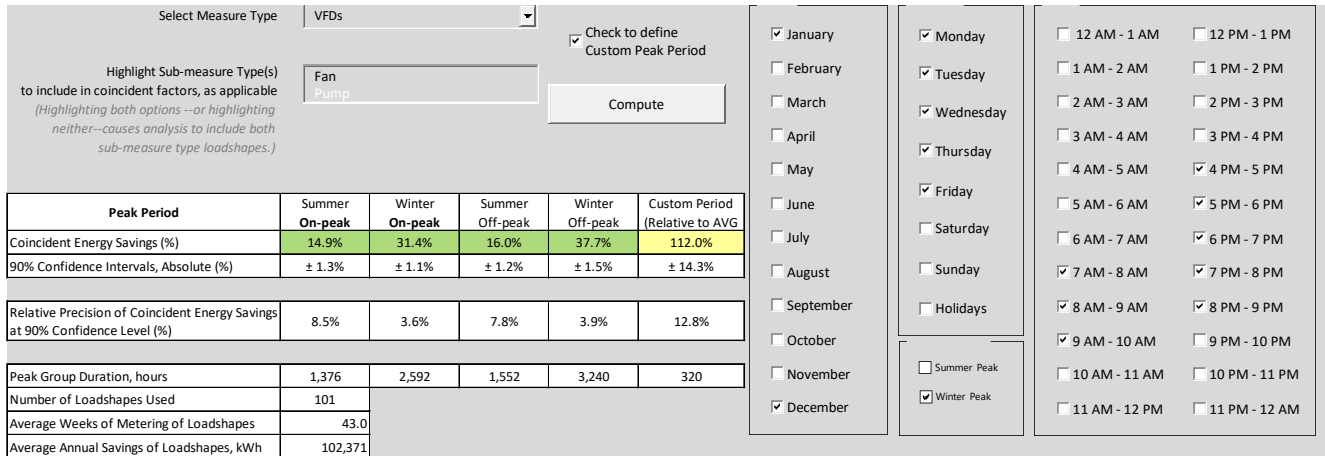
Select Measure Type VFDs

Check to define Custom Peak Period

Highlight Sub-measure Type(s) to include in coincident factors, as applicable
(Highlighting both options --or highlighting neither--causes analysis to include both sub-measure type loadshapes.)

Fan
Pump

Compute

| Peak Period | Summer On-peak | Winter On-peak | Summer Off-peak | Winter Off-peak | Custom Period (Relative to AVG |
|---|---|---|---|---|---|
| Coincident Energy Savings (%) | 14.9% | 31.4% | 16.0% | 37.7% | 112.0% |
| 90% Confidence Intervals, Absolute (%) | ± 1.3% | ± 1.1% | ± 1.2% | ± 1.5% | ± 14.3% |

| Relative Precision of Coincident Energy Savings at 90% Confidence Level (%) | 8.5% | 3.6% | 7.8% | 3.9% | 12.8% |
|---|---|---|---|---|---|

| Peak Group Duration, hours | 1,376 | 2,592 | 1,552 | 3,240 | 320 |
|---|---|---|---|---|---|
| Number of Loadshapes Used | 101 | | | | |
| Average Weeks of Metering of Loadshapes | 43.0 | | | | |
| Average Annual Savings of Loadshapes, kWh | 102,371 | | | | |

January
February
March
April
May
June
July
August
September
October
November
December

Monday
Tuesday
Wednesday
Thursday
Friday
Saturday
Sunday
Holidays

Summer Peak
Winter Peak

12 AM - 1 AM
1 AM - 2 AM
2 AM - 3 AM
3 AM - 4 AM
4 AM - 5 AM
5 AM - 6 AM
6 AM - 7 AM
7 AM - 8 AM
8 AM - 9 AM
9 AM - 10 AM
10 AM - 11 AM
11 AM - 12 PM

12 PM - 1 PM
1 PM - 2 PM
2 PM - 3 PM
3 PM - 4 PM
4 PM - 5 PM
5 PM - 6 PM
6 PM - 7 PM
7 PM - 8 PM
8 PM - 9 PM
9 PM - 10 PM
10 PM - 11 PM
11 PM - 12 AM